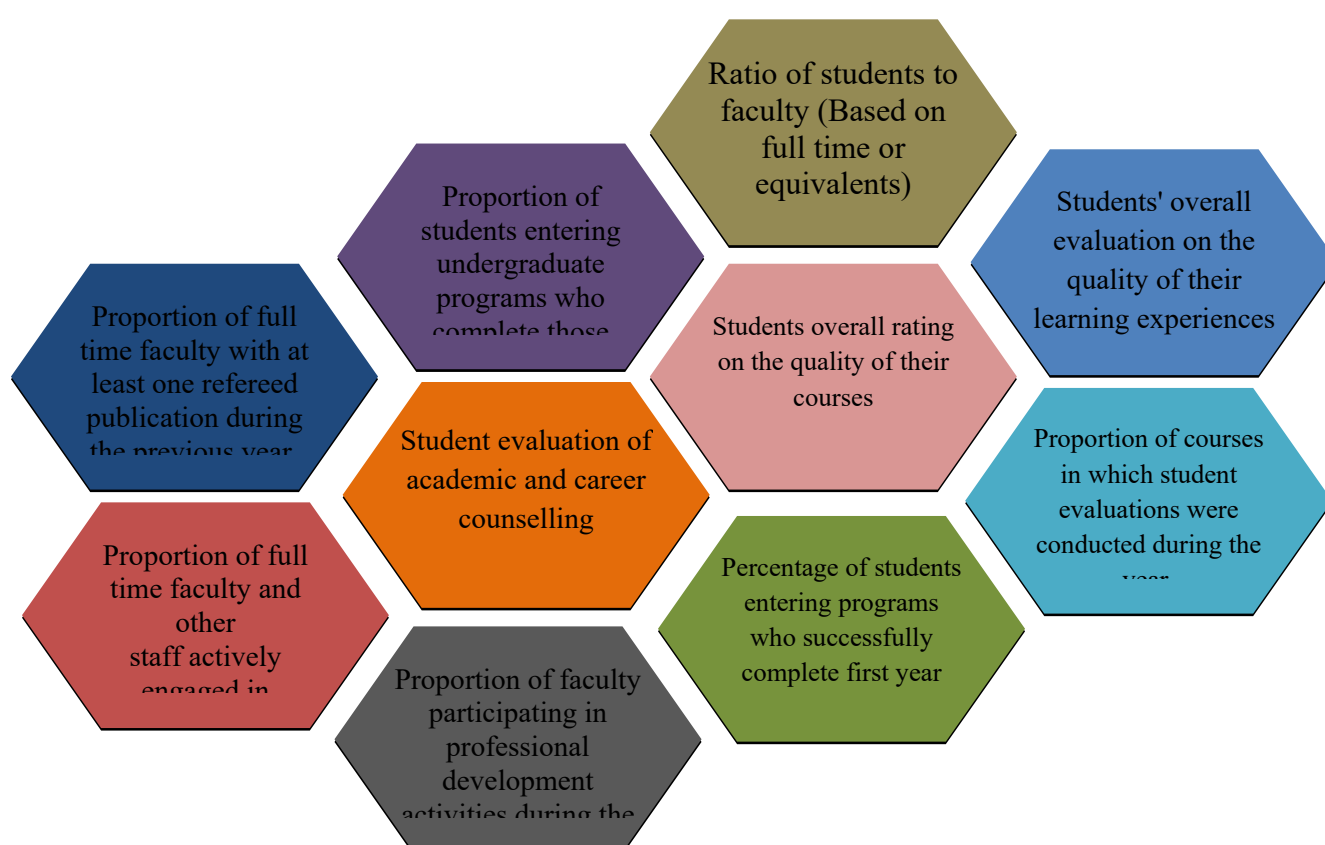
Ratio of students to faculty (Based on full time or equivalents)

Proportion of students entering undergraduate programs who complete those

Students' overall evaluation on the quality of their learning experiences

Proportion of full time faculty with at least one refereed publication during the previous year

Students overall rating on the quality of their courses

Student evaluation of academic and career counselling

Proportion of courses in which student evaluations were conducted during the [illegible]

Proportion of full time faculty and other staff actively engaged in

Percentage of students entering programs who successfully complete first year

Proportion of faculty participating in professional development activities during the